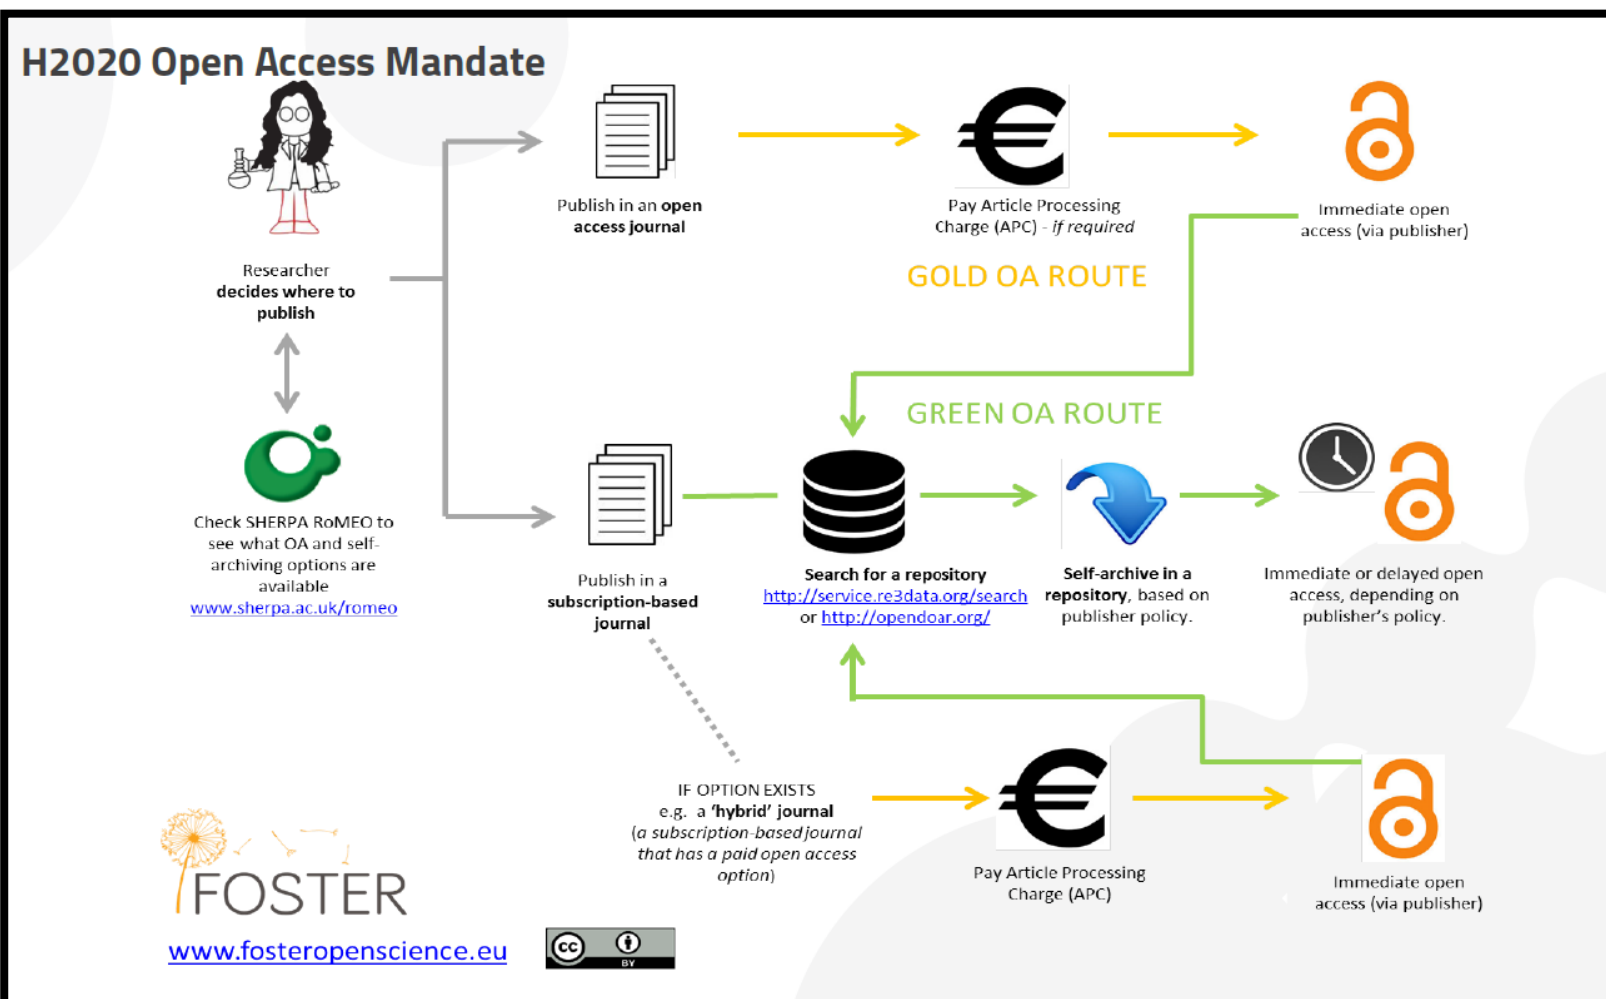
H2020 Open Access Mandate

Researcher **decides where to publish**

Check SHERPA RoMEO to see what OA and self-archiving options are available
www.sherpa.ac.uk/romeo

Publish in an **open access journal**

Pay Article Processing Charge (APC) - *if required*

Immediate open access (via publisher)

GOLD OA ROUTE

GREEN OA ROUTE

Publish in a **subscription-based journal**

**Search for a repository**
http://service.re3data.org/search
or http://opendoar.org/

**Self-archive in a repository**, based on publisher policy.

Immediate or delayed open access, depending on publisher's policy.

IF OPTION EXISTS
e.g. a **'hybrid' journal**
(*a subscription-based journal that has a paid open access option*)

Pay Article Processing Charge (APC)

Immediate open access (via publisher)

FOSTER
www.fosteropenscience.eu

cc BY